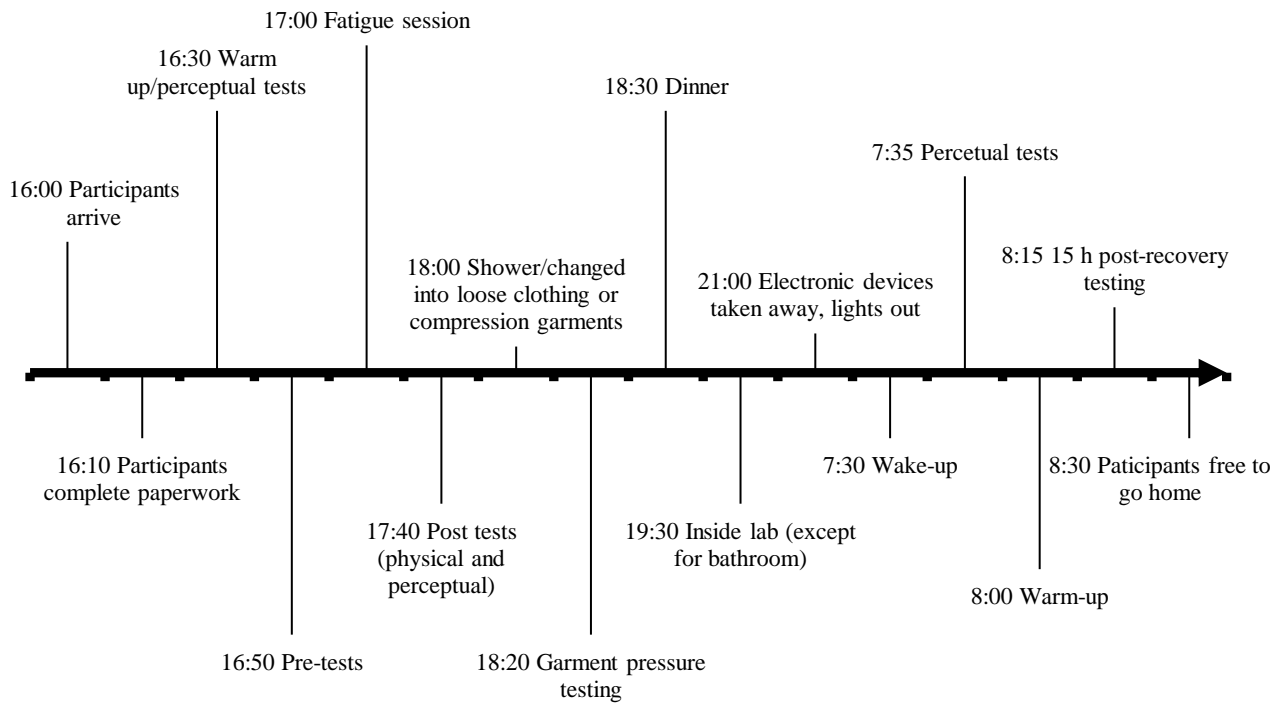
17:00 Fatigue session

16:30 Warm up/perceptual tests

18:30 Dinner

7:35 Percetual tests

16:00 Participants arrive

8:15 15 h post-recovery testing

18:00 Shower/changed into loose clothing or compression garments

21:00 Electronic devices taken away, lights out

16:10 Participants complete paperwork

7:30 Wake-up

8:30 Paticipants free to go home

17:40 Post tests (physical and perceptual)

19:30 Inside lab (except for bathroom)

8:00 Warm-up

16:50 Pre-tests

18:20 Garment pressure testing